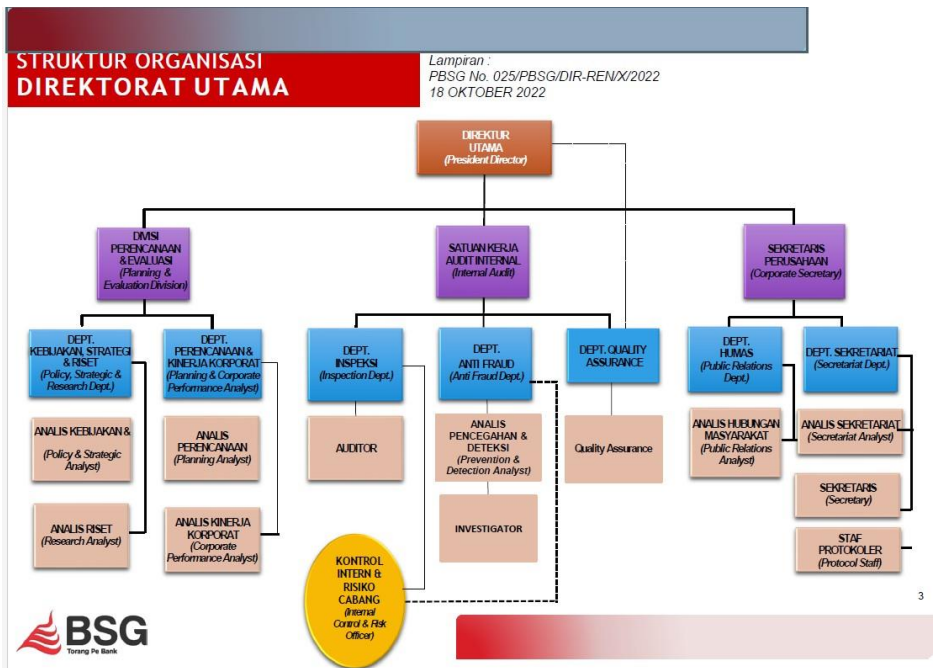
STRUKTUR ORGANISASI
DIREKTORAT UTAMA

Lampiran :
PBSG No. 025/PBSG/DIR-REN/X/2022
18 OKTOBER 2022

DIREKTUR UTAMA
(President Director)

DIVISI PERENCANAAN & EVALUASI
(Planning & Evaluation Division)

SATUAN KERJA AUDIT INTERNAL
(Internal Audit)

SEKRETARIS PERUSAHAAN
(Corporate Secretary)

DEPT. KEBIJAKAN, STRATEGI & RISET
(Policy, Strategic & Research Dept.)

DEPT. PERENCANAAN & KINERJA KORPORAT
(Planning & Corporate Performance Analyst)

DEPT. INSPEKSI
(Inspection Dept.)

DEPT. ANTI FRAUD
(Anti Fraud Dept.)

DEPT. QUALITY ASSURANCE

DEPT. HUMAS
(Public Relations Dept.)

DEPT. SEKRETARIAT
(Secretariat Dept.)

ANALIS KEBIJAKAN &
(Policy & Strategic Analyst)

ANALIS PERENCANAAN
(Planning Analyst)

AUDITOR

ANALIS PENCEGAHAN & DETEKSI
(Prevention & Detection Analyst)

Quality Assurance

ANALIS HUBUNGAN MASYARAKAT
(Public Relations Analyst)

ANALIS SEKRETARIAT
(Secretariat Analyst)

ANALIS RISET
(Research Analyst)

ANALIS KINERJA KORPORAT
(Corporate Performance Analyst)

INVESTIGATOR

SEKRETARIS
(Secretary)

STAF PROTOKOLER
(Protocol Staff)

KONTROL INTERN & RISIKO CABANG
(Internal Control & Risk Officer)

3

BSG
Torang Pe Bank